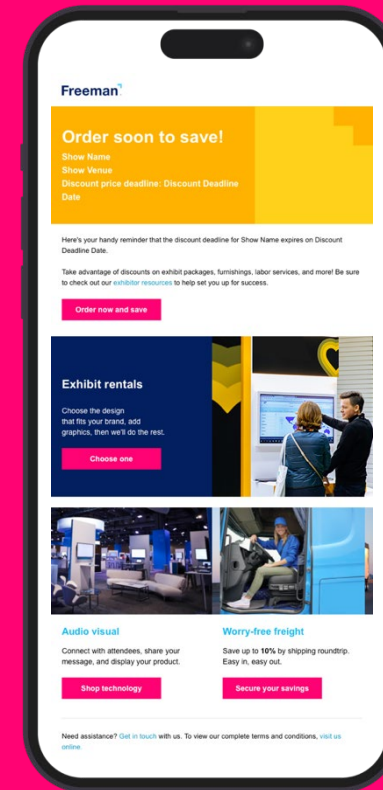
Freeman

Order soon to save!
Show Name
Show Venue
Discount price deadline: Discount Deadline Date

Here's your handy reminder that the discount deadline for Show Name expires on Discount Deadline Date.

Take advantage of discounts on exhibit packages, furnishings, labor services, and more! Be sure to check out our exhibitor resources to help set you up for success.

Order now and save

Exhibit rentals

Choose the design that fits your brand, add graphics, then we'll do the rest.

Choose one

Audio visual

Connect with attendees, share your message, and display your product.

Shop technology

Worry-free freight

Save up to 10% by shipping roundtrip. Easy in, easy out.

Secure your savings

Need assistance? Get in touch with us. To view our complete terms and conditions, visit us online.